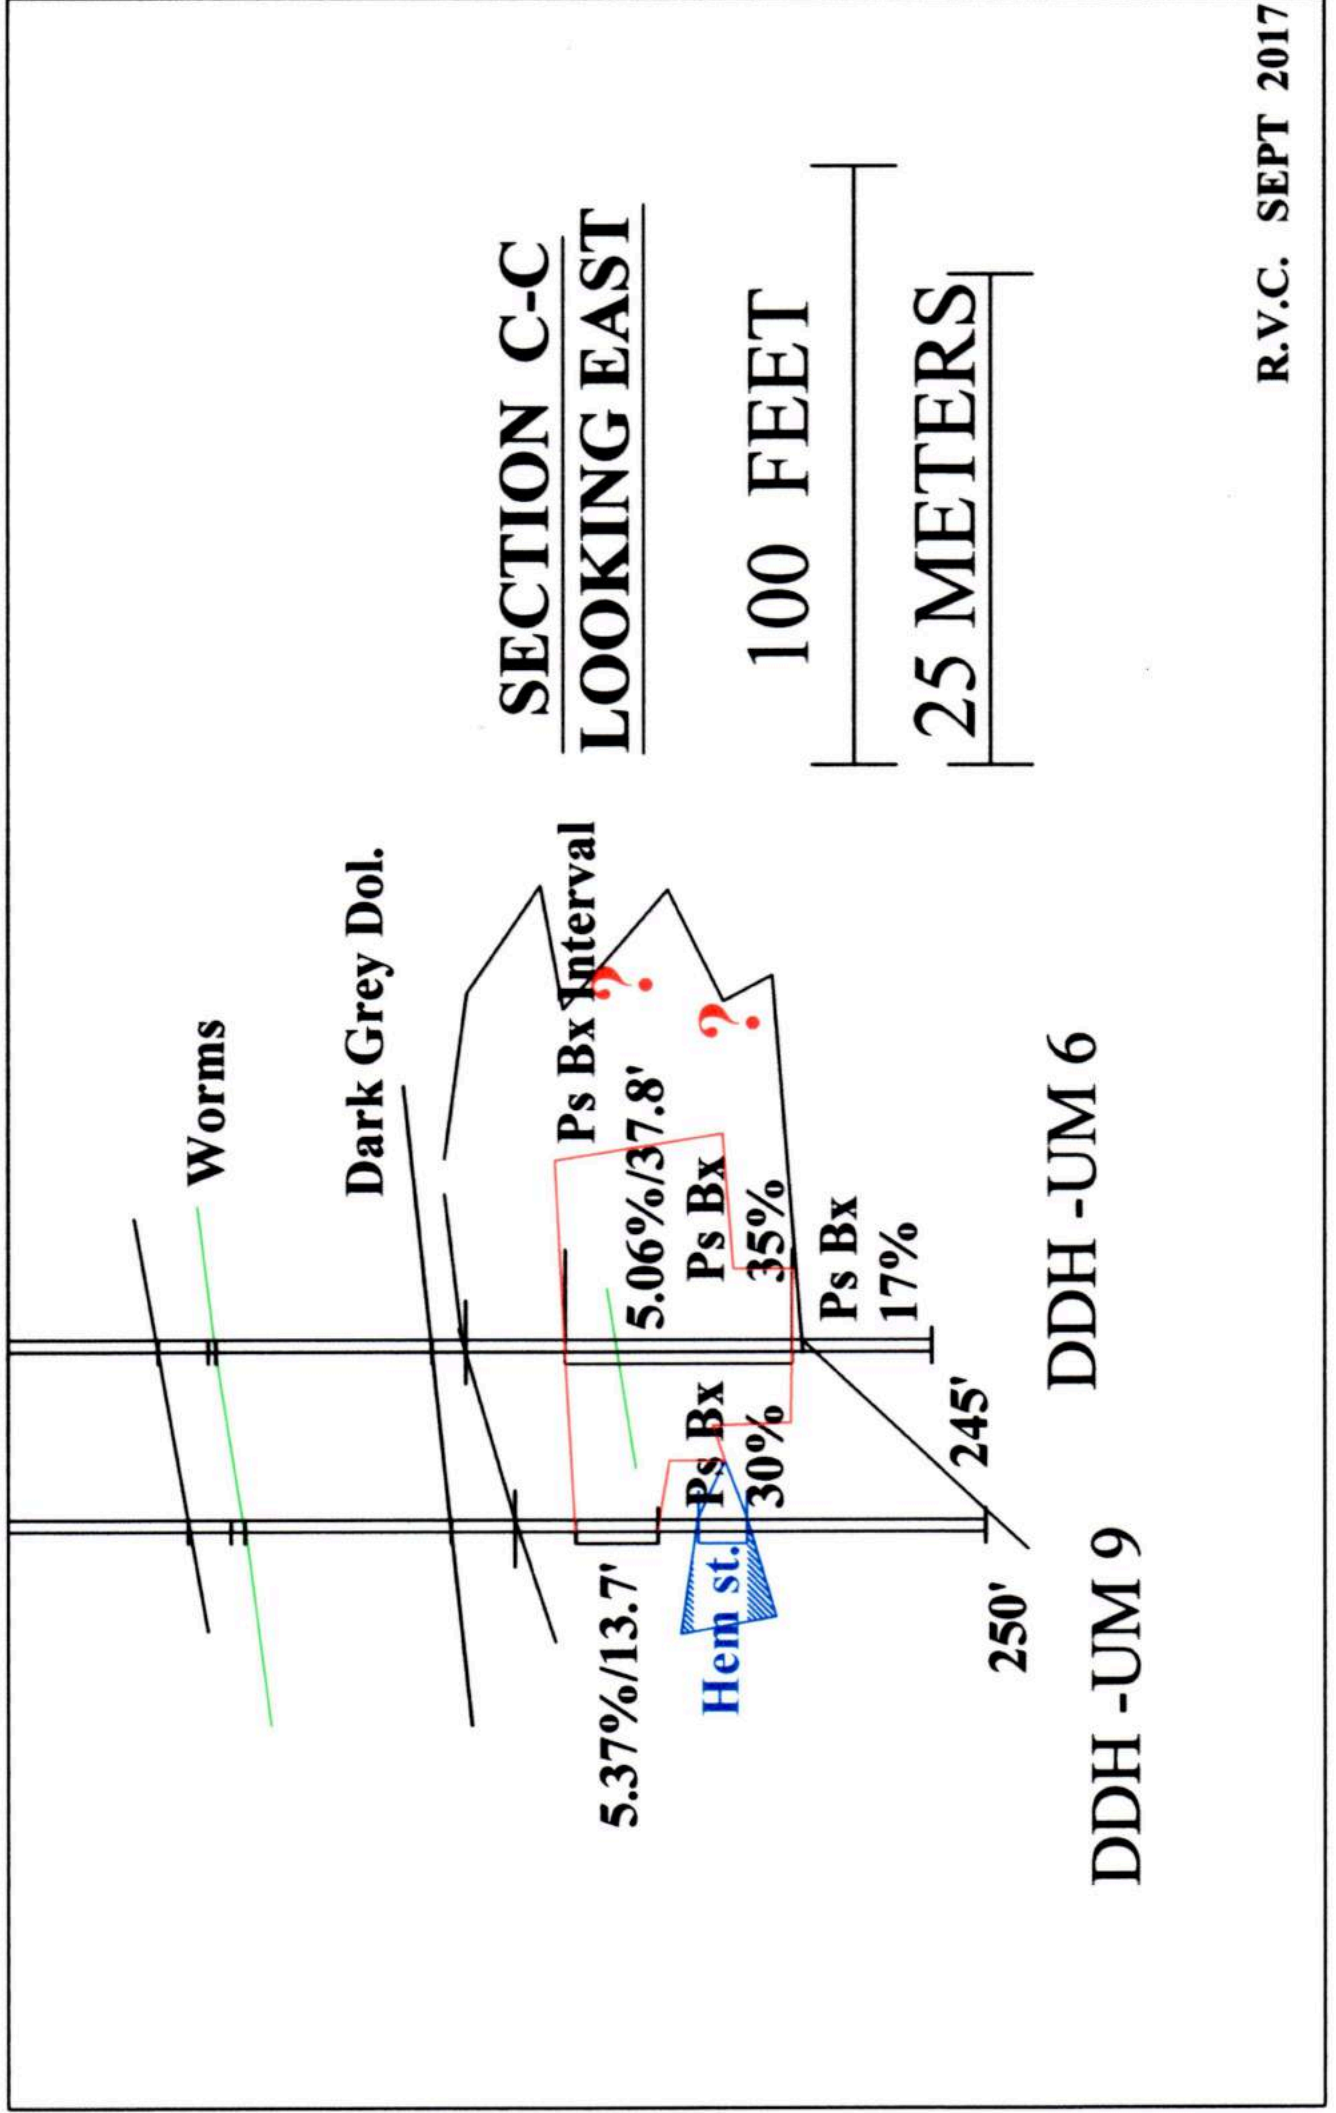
SECTION C-C
LOOKING EAST

100 FEET

25 METERS

R.V.C. SEPT 2017

Worms

Dark Grey Dol.

Ps Bx Interval

?

?

5.06%/37.8'

Ps Bx
35%

Ps Bx
17%

Ps Bx
30%

Hem st.

5.37%/13.7'

245'

250'

DDH -UM 6

DDH -UM 9